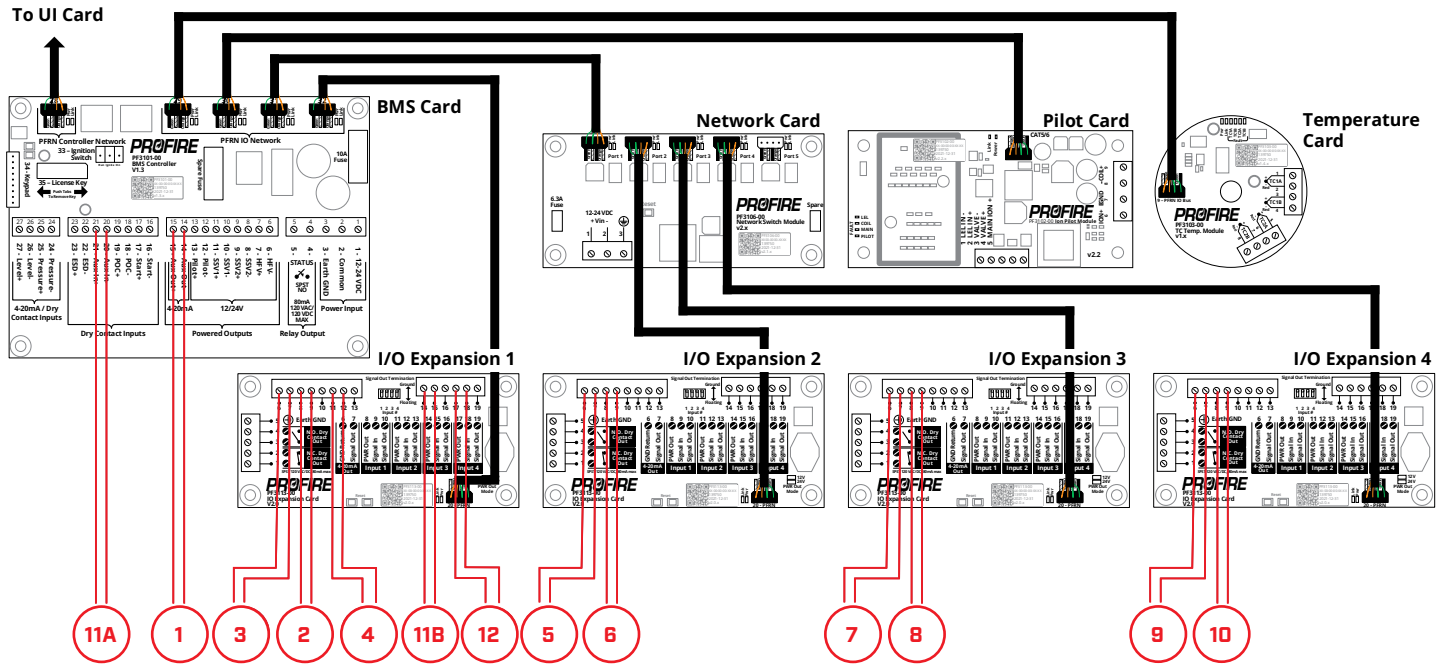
To UI Card

BMS Card

Network Card

Pilot Card

Temperature Card

PFRN Controller Network
33 - Ignition Switch
PFRN IO Network
PROFIRE
PF3101-00
BMS Controller
V1.3
Spare Fuse
10A Fuse
34 - Keypad
35 - License Key

27 26 25 24 23 22 21 20 19 18 17 16 15 14 13 12 11 10 9 8 7 6 5 4 3 2 1

27 - Level+
26 - Level-
25 - Pressure+
24 - Pressure-
23 - ESD+
22 - ESD-
21 - Aux In
20 - Aux In
19 - POC+
18 - POC-
17 - Start+
16 - Start-
15 - Aux Out
14 - Aux Out
13 - Pilot+
12 - Pilot-
11 - SSV1+
10 - SSV1-
9 - SSV2+
8 - SSV2-
7 - HFV+
6 - HFV-
5
4
3 - Earth GND
2 - Common
1 - 12-24 VDC

STATUS
SPST NO
80mA 120 VAC/ 120 VDC MAX

4-20mA / Dry Contact Inputs
Dry Contact Inputs
4-20mA
12/24V
Powered Outputs
Relay Output
Power Input

Port 1 Port 2 Port 3 Port 4 Port 5
6.3A Fuse
12-24 VDC
- Vin +
1 2 3
Reset
PROFIRE
PF3106-00
NetworkSwitch Module
v2.x
Spare

CAT5/6
PROFIRE
PF3102-00 Ion Pilot Module
v2.2
1 LEL IN -
2 LEL IN +
3 VALVE -
4 VALVE +
5 MAIN

TC1A
TC1B
PROFIRE
PF3103-00
TC Temp. Module
V1.x

I/O Expansion 1
I/O Expansion 2
I/O Expansion 3
I/O Expansion 4

Signal Out Termination
Ground
Floating
Earth GND
N.O. Dry Contact Out
N.C. Dry Contact Out
4-20mA Out
GND Return
PWR Out
Signal Out
Signal In
Input 1
Input 2
Input 3
Input 4
PROFIRE
PF3113-00
IO Expansion Card
V2.0
Reset
PWR Out Mode
12V
24V
20 - PFRN

11A
1
3
2
4
11B
12
5
6
7
8
9
10